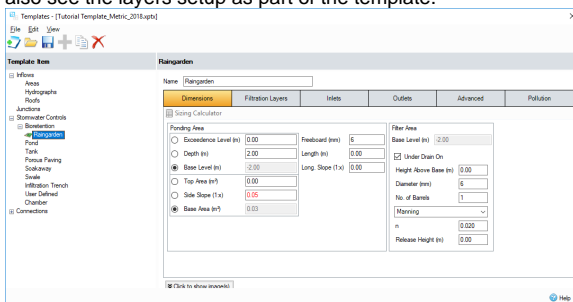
also see the layers setup as part of the template.

Templates - [Tutorial Template_Metric_2018.xptx]

File Edit View

Template Item

Inflows
Areas
Hydrographs
Roofs
Junctions
Stormwater Controls
Bioretention
Raingarden
Pond
Tank
Porous Paving
Soakaway
Swale
Infiltration Trench
User Defined
Chamber
Connections

Raingarden

Name Raingarden

| Dimensions | Filtration Layers | Inlets | Outlets | Advanced | Pollution |
|---|---|---|---|---|---|

Sizing Calculator

Ponding Area

Exceedence Level (m) 0.00
Depth (m) 2.00
Base Level (m) -2.00
Top Area (m²) 0.00
Side Slope (1:x) 0.05
Base Area (m²) 0.03

Freeboard (mm) 6
Length (m) 0.00
Long. Slope (1:x) 0.00

Filter Area
Base Level (m) -2.00
Under Drain On
Height Above Base (m) 0.00
Diameter (mm) 6
No. of Barrels 1
Manning
n 0.020
Release Height (m) 0.00

Click to show image(s)

Help